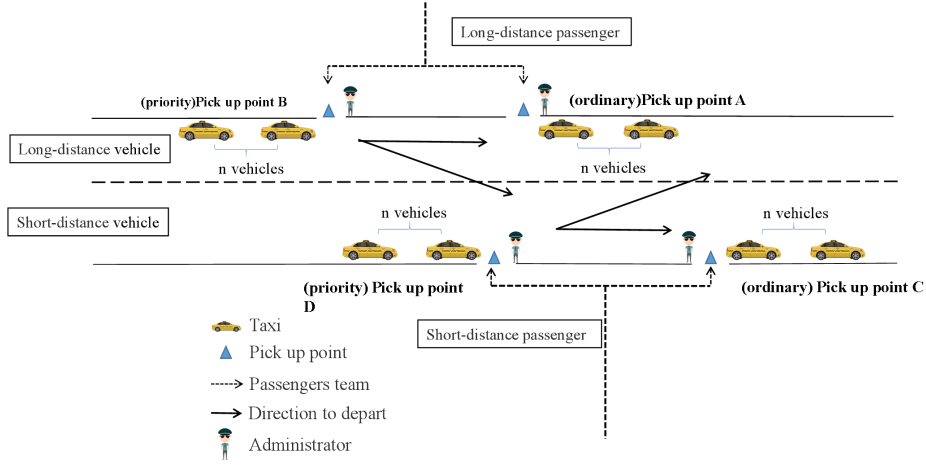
Long-distance passenger

(priority)Pick up point B

(ordinary)Pick up point A

Long-distance vehicle

n vehicles

n vehicles

Short-distance vehicle

n vehicles

n vehicles

(priority) Pick up point D

(ordinary) Pick up point C

Short-distance passenger

Taxi

Pick up point

Passengers team

Direction to depart

Administrator